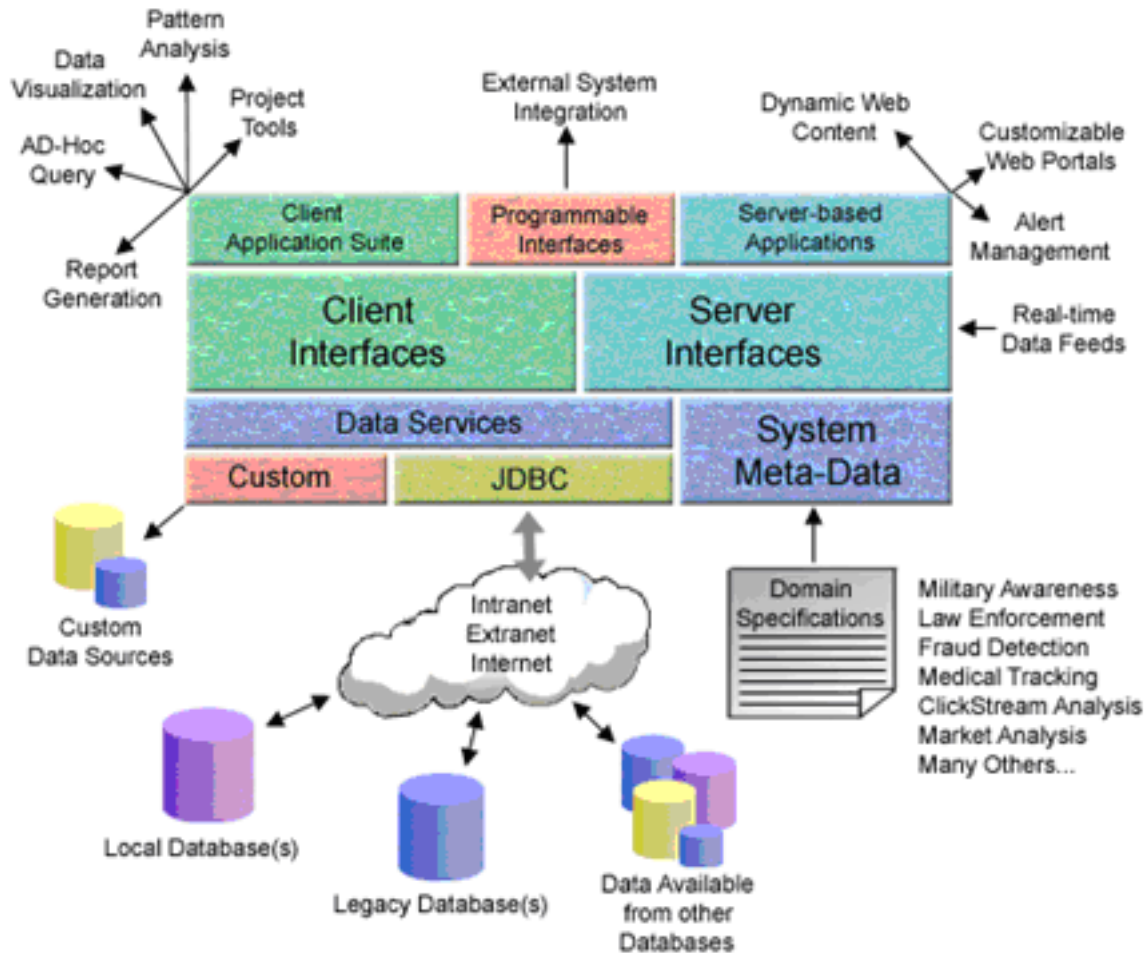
Pattern Analysis

Data Visualization

Project Tools

AD-Hoc Query

Report Generation

External System Integration

Dynamic Web Content

Customizable Web Portals

Alert Management

Client Application Suite

Programmable Interfaces

Server-based Applications

Client Interfaces

Server Interfaces

Real-time Data Feeds

Data Services

System Meta-Data

Custom

JDBC

Custom Data Sources

Intranet Extranet Internet

Domain Specifications

Military Awareness
Law Enforcement
Fraud Detection
Medical Tracking
ClickStream Analysis
Market Analysis
Many Others...

Local Database(s)

Legacy Database(s)

Data Available from other Databases